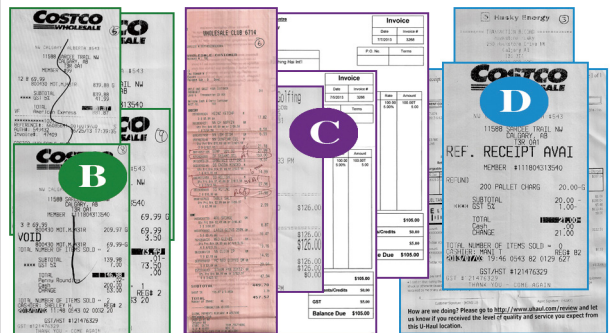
COSTCO WHOLESALE
11588 SARCEE TRAIL NW
CALGARY, AB
MEMBER 111804313540
69.99
VOID
SUBTOTAL
TOTAL
TOTAL NUMBER OF ITEMS SOLD =
GST #121476329
B

WHOLESALE CLUB 6714
Invoice
Date
Invoice #
7/1/2013
P.O. No.
Terms
Rate
Amount
100.00
5.00%
100.00T
5.00
$126.00
$126.00
$105.00
Payments/Credits
$0.00
$5.00
Balance Due
$105.00
GST
$105.00
C

Husky Energy
COSTCO WHOLESALE
11588 SARCEE TRAIL NW
CALGARY, AB
T3R 0A1
REF. RECEIPT AVAI
MEMBER #111804313540
REFUND
200 PALLET CHARG 20.00-G
SUBTOTAL 20.00-
GST 5%
TOTAL 21.00-
Cash 21.00
CHANGE 21.00
TOTAL NUMBER OF ITEMS SOLD = 0
GST/HST #121476329
THANK YOU - COME AGAIN
D

How are we doing? Please go to www.uhaul.com/review and let us know if you received the level of quality and service you expect from this U-Haul location.